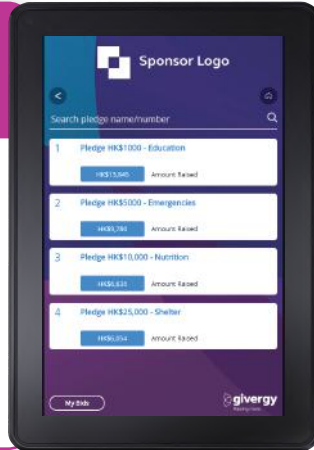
Sponsor Logo

Search pledge name/number

1 Pledge HK$1000 - Education
HK$15,845 Amount Raised

2 Pledge HK$5000 - Emergencies
HK$9,784 Amount Raised

3 Pledge HK$10,000 - Nutrition
HK$8,831 Amount Raised

4 Pledge HK$25,000 - Shelter
HK$6,054 Amount Raised

My Bids

givergy
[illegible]